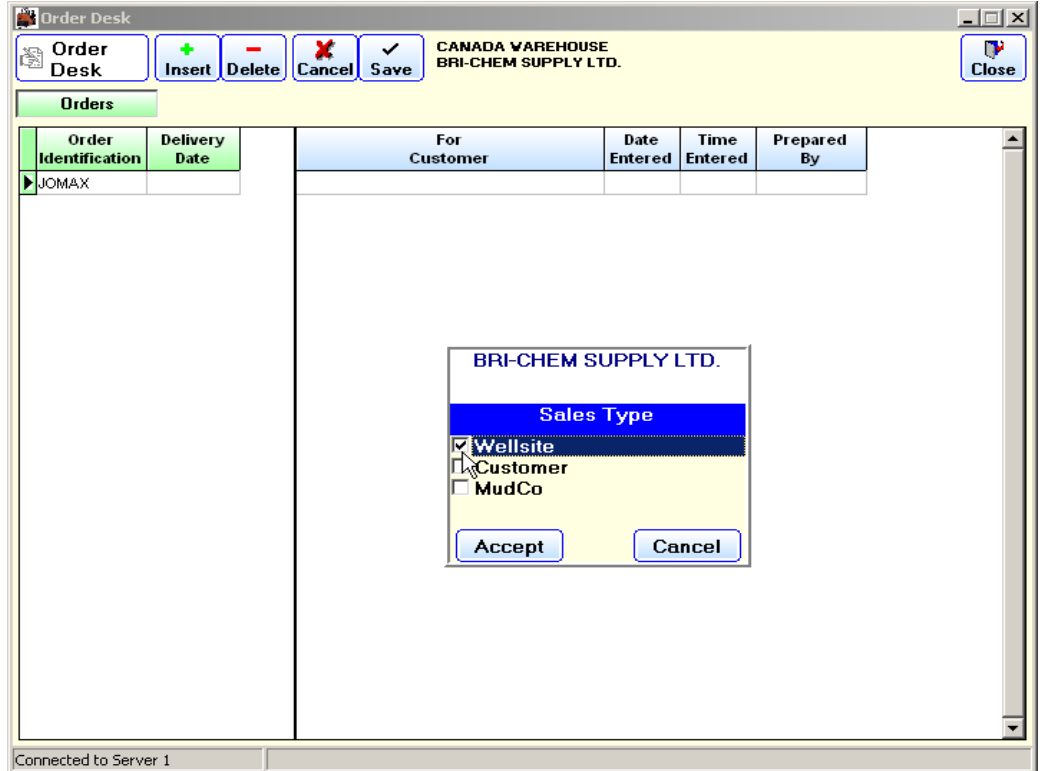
Order Desk

Order Desk

Insert Delete Cancel Save

CANADA WAREHOUSE
BRI-CHEM SUPPLY LTD.

Close

Orders

| Order Identification | Delivery Date |
|---|---|
| JOMAX | |

| For Customer | Date Entered | Time Entered | Prepared By |
|---|---|---|---|
| | | | |

BRI-CHEM SUPPLY LTD.

Sales Type

Wellsite
Customer
MudCo

Accept Cancel

Connected to Server 1